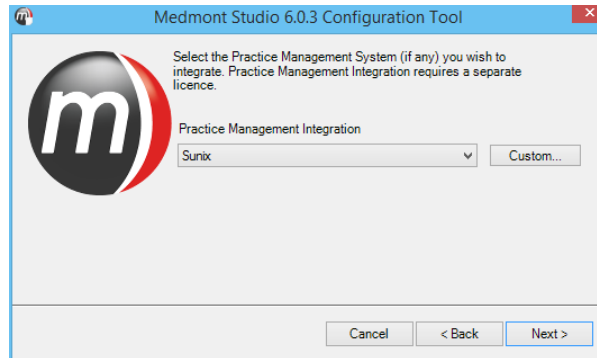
Medmont Studio 6.0.3 Configuration Tool

Select the Practice Management System (if any) you wish to integrate. Practice Management Integration requires a separate licence.

Practice Management Integration

Sunix

Custom...

Cancel

< Back

Next >